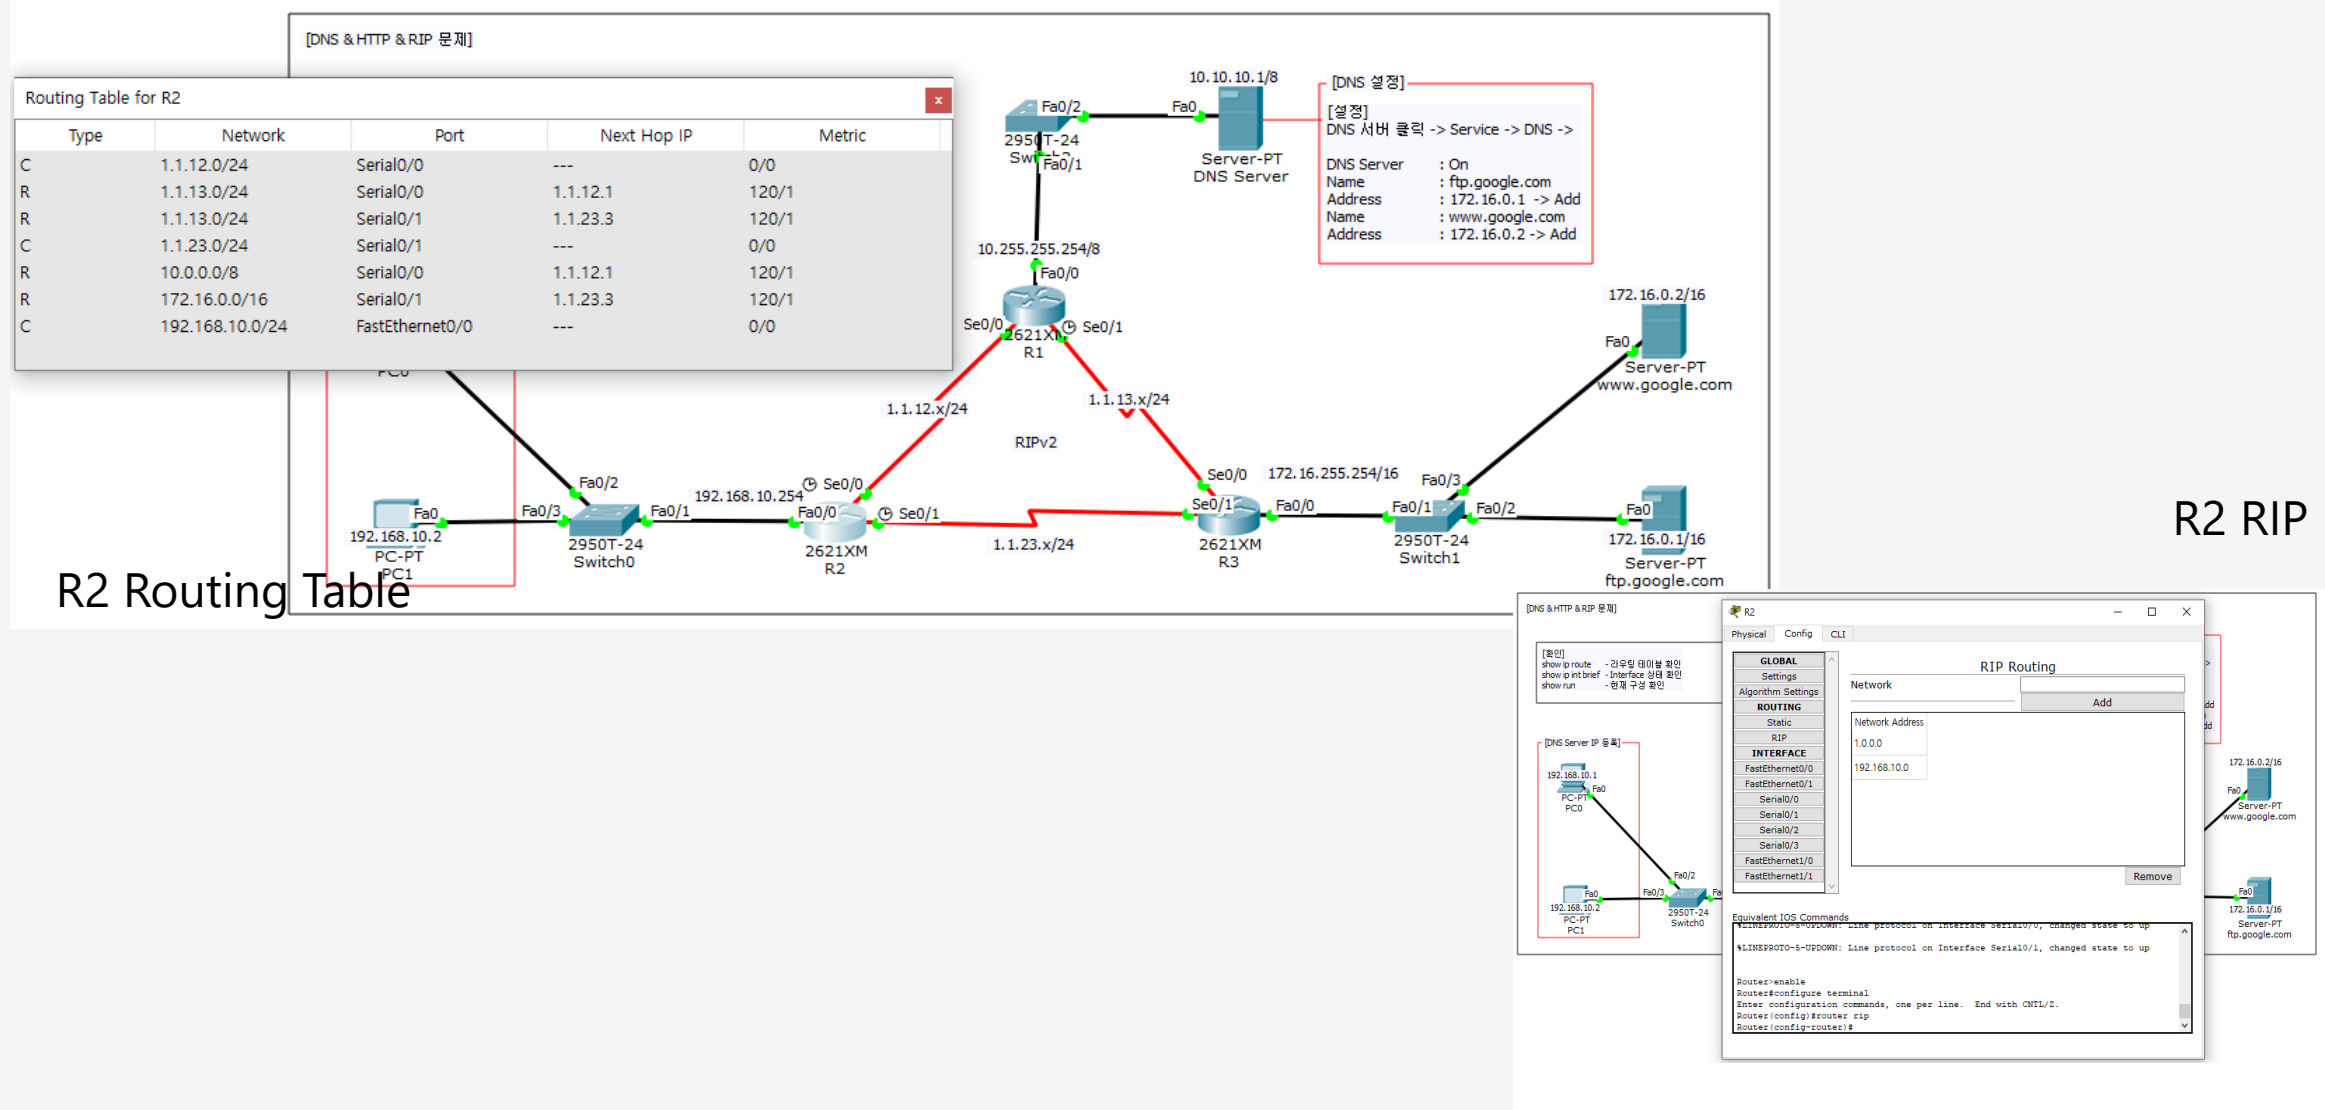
[DNS & HTTP & RIP 문제]

Routing Table for R2

| Type | Network | Port | Next Hop IP | Metric |
|---|---|---|---|---|
| C | 1.1.12.0/24 | Serial0/0 | --- | 0/0 |
| R | 1.1.13.0/24 | Serial0/0 | 1.1.12.1 | 120/1 |
| R | 1.1.13.0/24 | Serial0/1 | 1.1.23.3 | 120/1 |
| C | 1.1.23.0/24 | Serial0/1 | --- | 0/0 |
| R | 10.0.0.0/8 | Serial0/0 | 1.1.12.1 | 120/1 |
| R | 172.16.0.0/16 | Serial0/1 | 1.1.23.3 | 120/1 |
| C | 192.168.10.0/24 | FastEthernet0/0 | --- | 0/0 |

10.10.10.1/8
Fa0/2 Fa0
2950T-24 Switch2
Fa0/1
Server-PT DNS Server

[DNS 설정]
[설정]
DNS 서버 클릭 -> Service -> DNS ->

DNS Server : On
Name : ftp.google.com
Address : 172.16.0.1 -> Add
Name : www.google.com
Address : 172.16.0.2 -> Add

10.255.255.254/8
Fa0/0
Se0/0 Se0/1
2621XM R1
172.16.0.2/16
Fa0
Server-PT www.google.com
PC0
1.1.12.x/24
1.1.13.x/24
RIPv2
Se0/0 172.16.255.254/16 Fa0/3
Fa0/2 192.168.10.254 Se0/0
Fa0/3 Fa0/1 Fa0/0 Se0/1 Se0/1 Fa0/0 Fa0/1 Fa0/2 Fa0
Fa0
192.168.10.2
PC-PT PC1
2950T-24 Switch0
2621XM R2
1.1.23.x/24
2621XM R3
2950T-24 Switch1
172.16.0.1/16
Server-PT ftp.google.com

R2 Routing Table

R2 RIP

[DNS & HTTP & RIP 문제]
[확인]
show ip route - 라우팅 테이블 확인
show ip int brief - Interface 상태 확인
show run - 현재 구성 확인
[DNS Server IP 등록]
192.168.10.1 Fa0 PC-PT PC0
192.168.10.2 Fa0 PC-PT PC1
Fa0/2 Fa0/3 2950T-24 Switch0
172.16.0.2/16 Fa0 Server-PT www.google.com
Fa0 172.16.0.1/16 Server-PT ftp.google.com

R2
Physical Config CLI
GLOBAL
Settings
Algorithm Settings
ROUTING
Static
RIP
INTERFACE
FastEthernet0/0
FastEthernet0/1
Serial0/0
Serial0/1
Serial0/2
Serial0/3
FastEthernet1/0
FastEthernet1/1

RIP Routing
Network
Add
Network Address
1.0.0.0
192.168.10.0
Remove

Equivalent IOS Commands
%LINEPROTO-5-UPDOWN: Line protocol on Interface Serial0/0, changed state to up
%LINEPROTO-5-UPDOWN: Line protocol on Interface Serial0/1, changed state to up

Router>enable
Router#configure terminal
Enter configuration commands, one per line. End with CNTL/Z.
Router(config)#router rip
Router(config-router)#